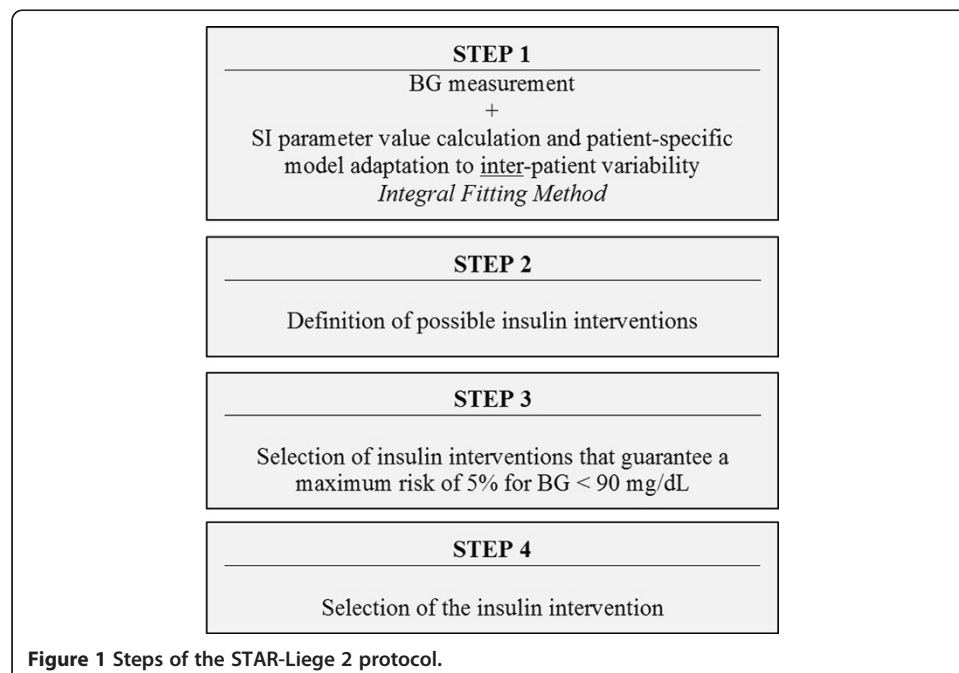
STEP 1

BG measurement

+

SI parameter value calculation and patient-specific model adaptation to inter-patient variability

Integral Fitting Method

STEP 2

Definition of possible insulin interventions

STEP 3

Selection of insulin interventions that guarantee a maximum risk of 5% for BG < 90 mg/dL

STEP 4

Selection of the insulin intervention

Figure 1 Steps of the STAR-Liege 2 protocol.